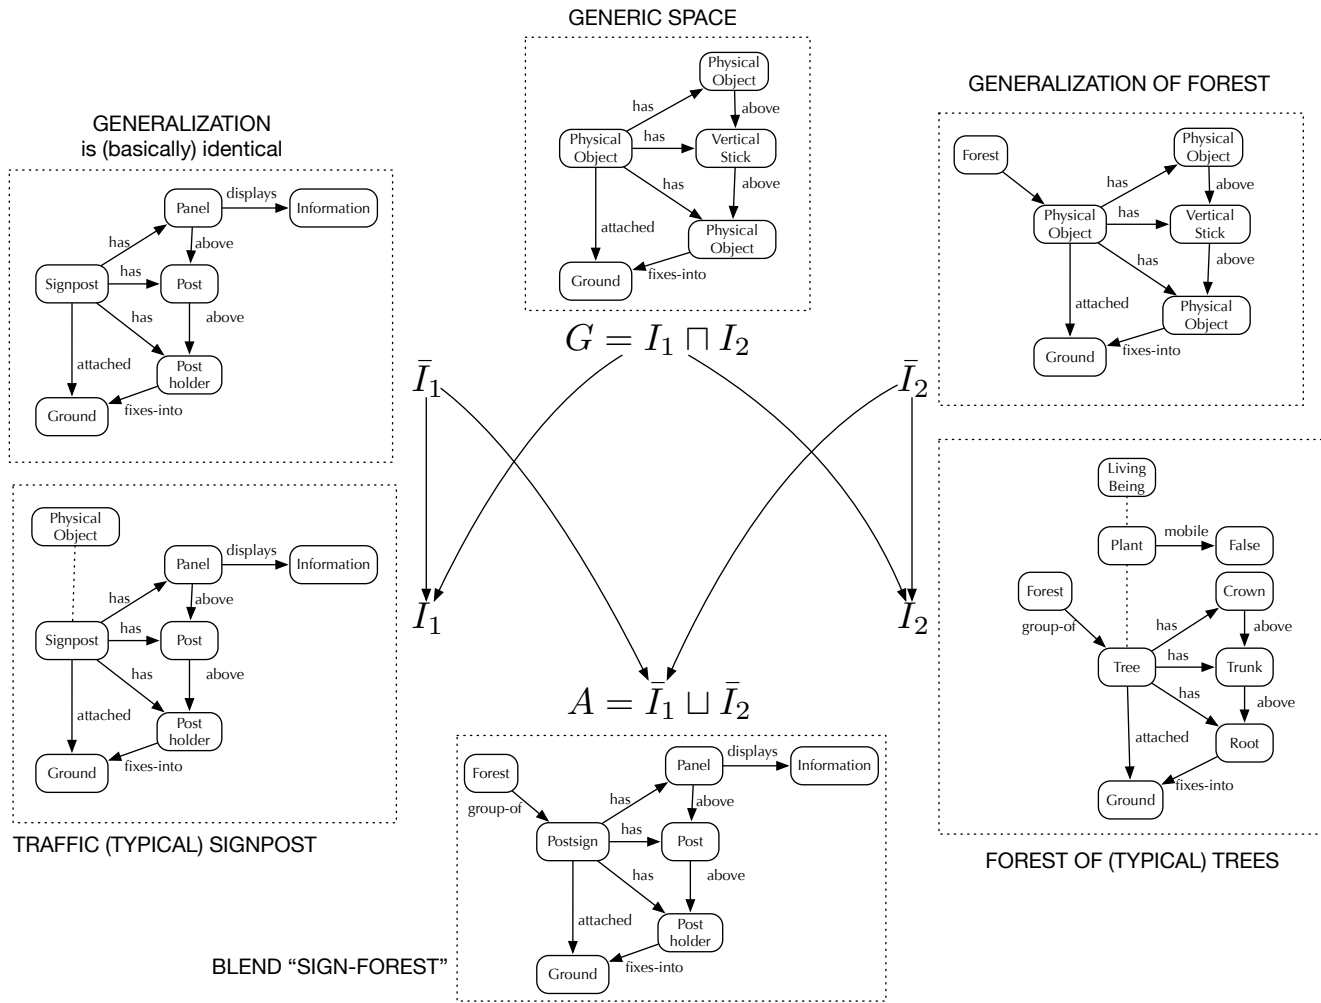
GENERIC SPACE

Physical Object
has
above
Physical Object
has
Vertical Stick
has
above
attached
Physical Object
Ground
fixes-into

$G = I_1 \sqcap I_2$

GENERALIZATION OF FOREST

Forest
Physical Object
has
above
Physical Object
has
Vertical Stick
has
above
attached
Physical Object
Ground
fixes-into

GENERALIZATION
is (basically) identical

Panel
displays
Information
has
above
Signpost
has
Post
has
above
attached
Post holder
Ground
fixes-into

$\bar{I}_1$

$\bar{I}_2$

$I_1$

$I_2$

$A = \bar{I}_1 \sqcup \bar{I}_2$

Physical Object
Panel
displays
Information
has
above
Signpost
has
Post
has
above
attached
Post holder
Ground
fixes-into

TRAFFIC (TYPICAL) SIGNPOST

Living Being
Plant
mobile
False
Forest
Crown
group-of
has
above
Tree
has
Trunk
has
above
attached
Root
Ground
fixes-into

FOREST OF (TYPICAL) TREES

Forest
group-of
Panel
displays
Information
has
above
Postsign
has
Post
has
above
attached
Post holder
Ground
fixes-into

BLEND “SIGN-FOREST”